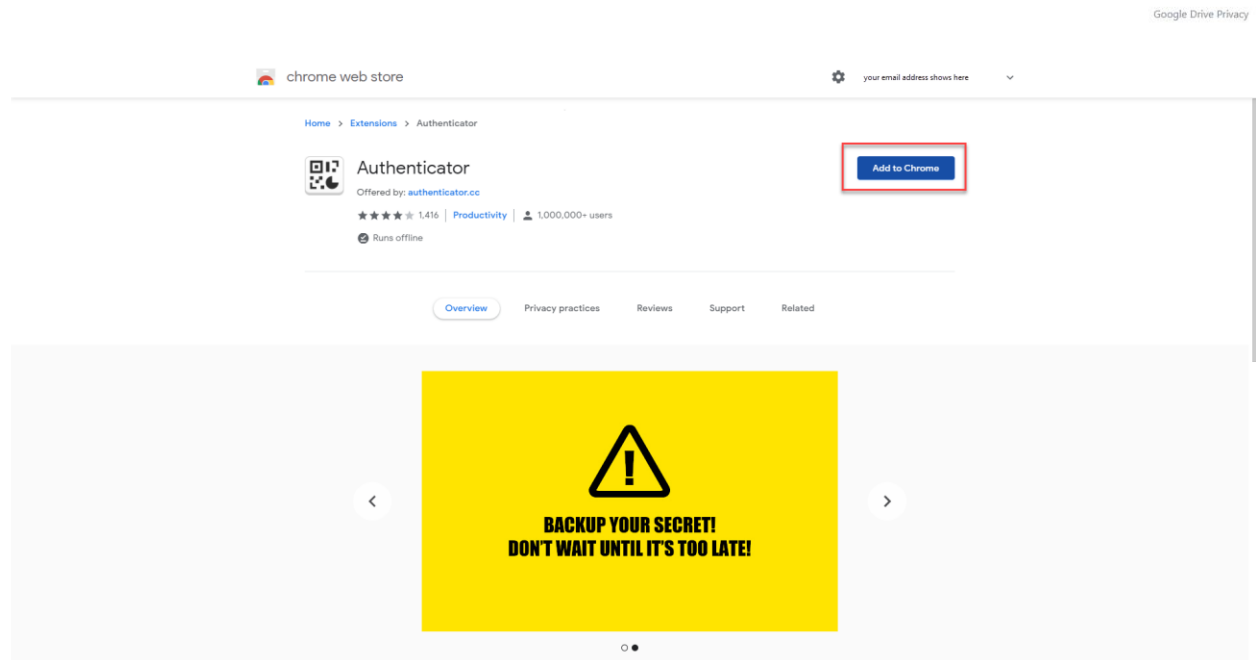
Google Drive Privacy

chrome web store

your email address shows here

Home > Extensions > Authenticator

Authenticator

Offered by: authenticator.cc

1,416 | Productivity | 1,000,000+ users

Runs offline

Add to Chrome

Overview Privacy practices Reviews Support Related

BACKUP YOUR SECRET!
DON'T WAIT UNTIL IT'S TOO LATE!